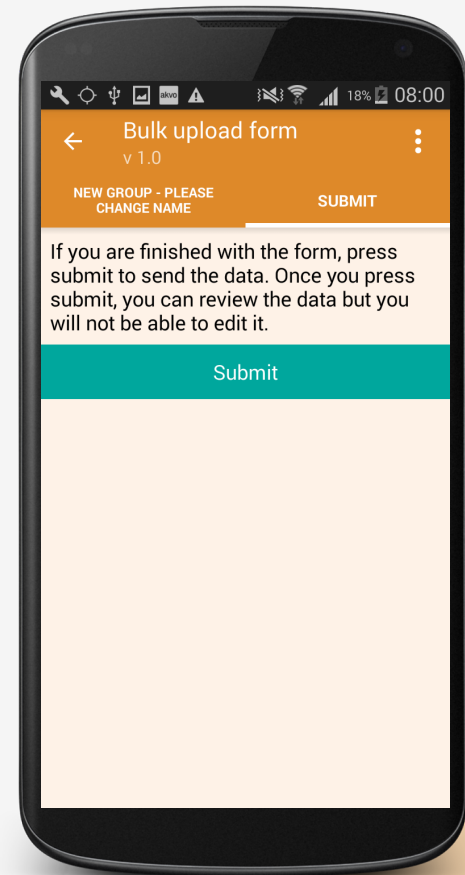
akvo 18% 08:00

Bulk upload form
v 1.0

NEW GROUP - PLEASE CHANGE NAME

SUBMIT

If you are finished with the form, press submit to send the data. Once you press submit, you can review the data but you will not be able to edit it.

Submit